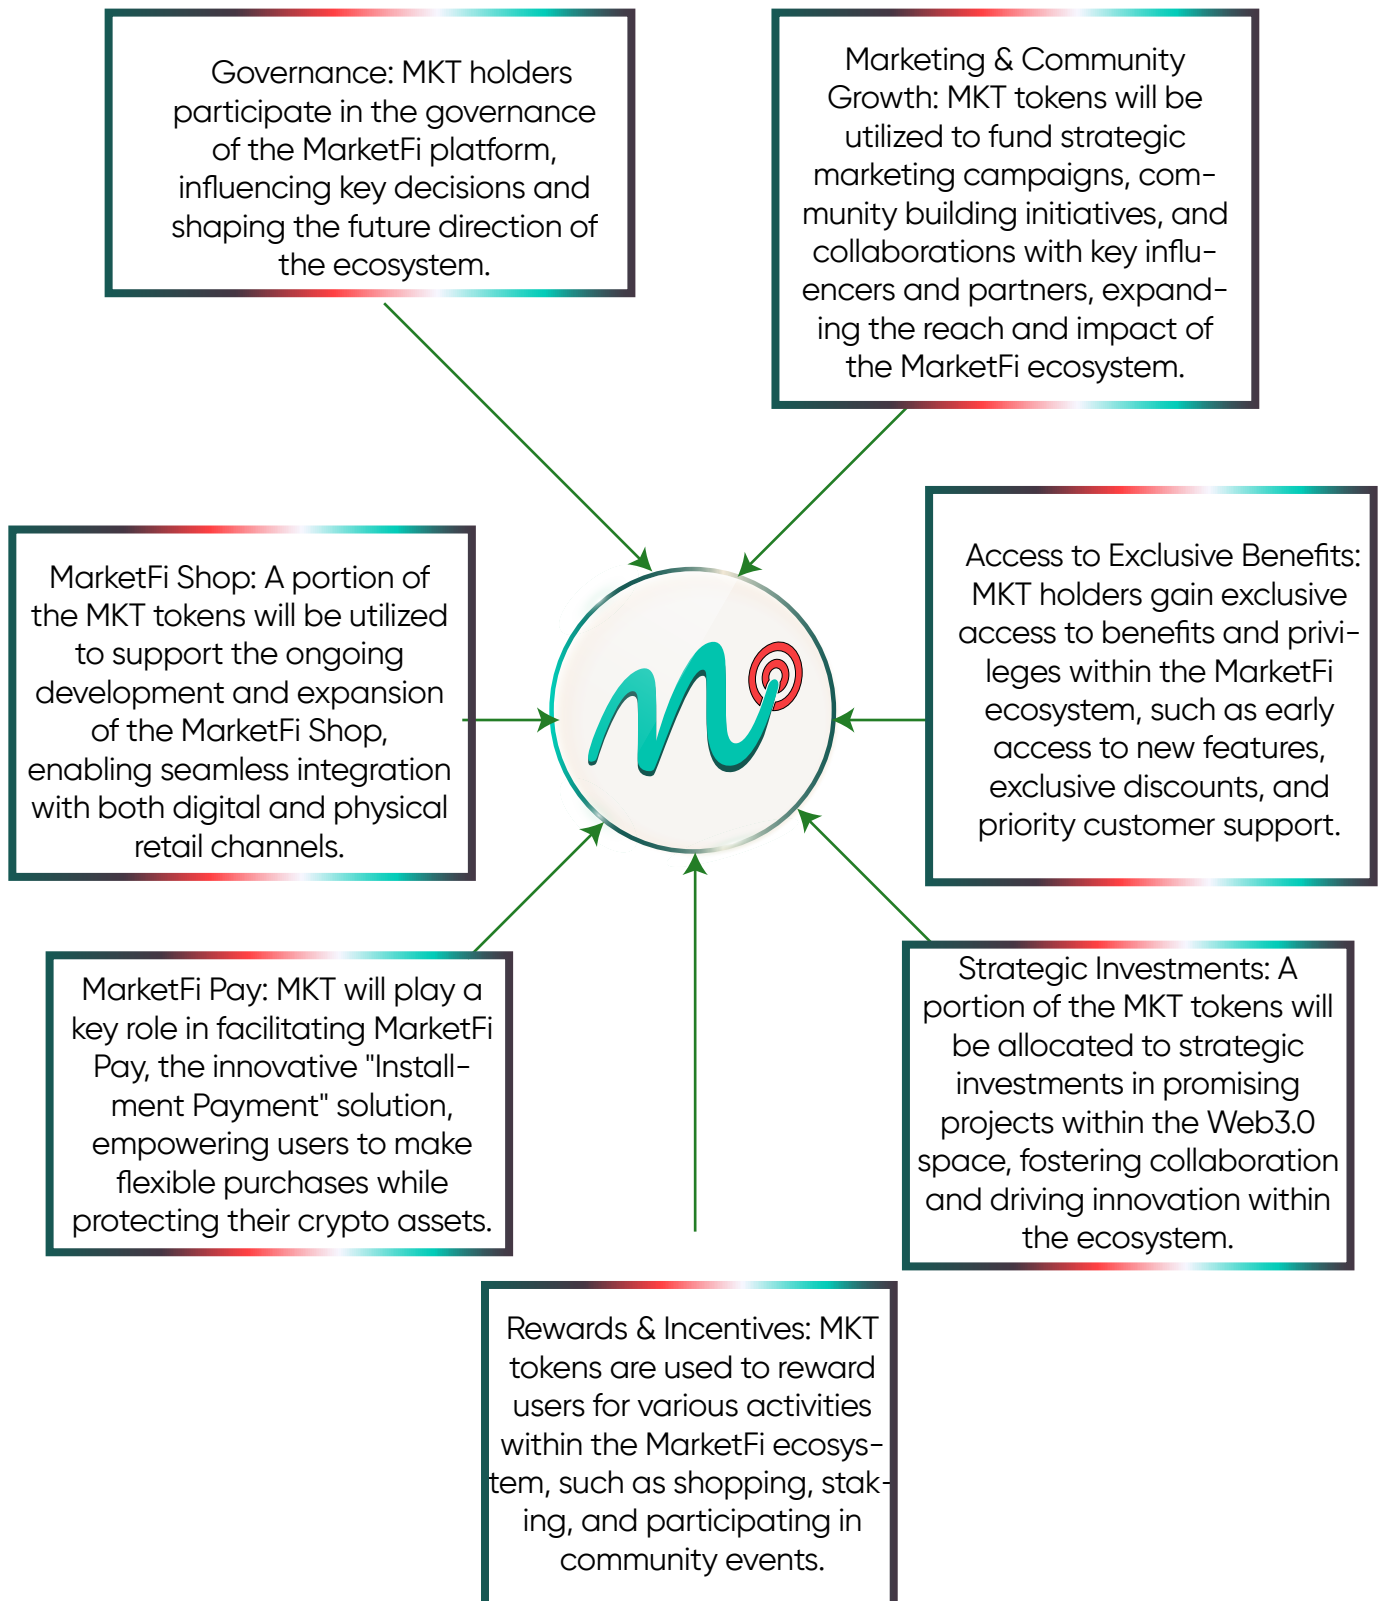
Governance: MKT holders participate in the governance of the MarketFi platform, influencing key decisions and shaping the future direction of the ecosystem.

Marketing & Community Growth: MKT tokens will be utilized to fund strategic marketing campaigns, community building initiatives, and collaborations with key influencers and partners, expanding the reach and impact of the MarketFi ecosystem.

MarketFi Shop: A portion of the MKT tokens will be utilized to support the ongoing development and expansion of the MarketFi Shop, enabling seamless integration with both digital and physical retail channels.

Access to Exclusive Benefits: MKT holders gain exclusive access to benefits and privileges within the MarketFi ecosystem, such as early access to new features, exclusive discounts, and priority customer support.

MarketFi Pay: MKT will play a key role in facilitating MarketFi Pay, the innovative "Installment Payment" solution, empowering users to make flexible purchases while protecting their crypto assets.

Strategic Investments: A portion of the MKT tokens will be allocated to strategic investments in promising projects within the Web3.0 space, fostering collaboration and driving innovation within the ecosystem.

Rewards & Incentives: MKT tokens are used to reward users for various activities within the MarketFi ecosystem, such as shopping, staking, and participating in community events.